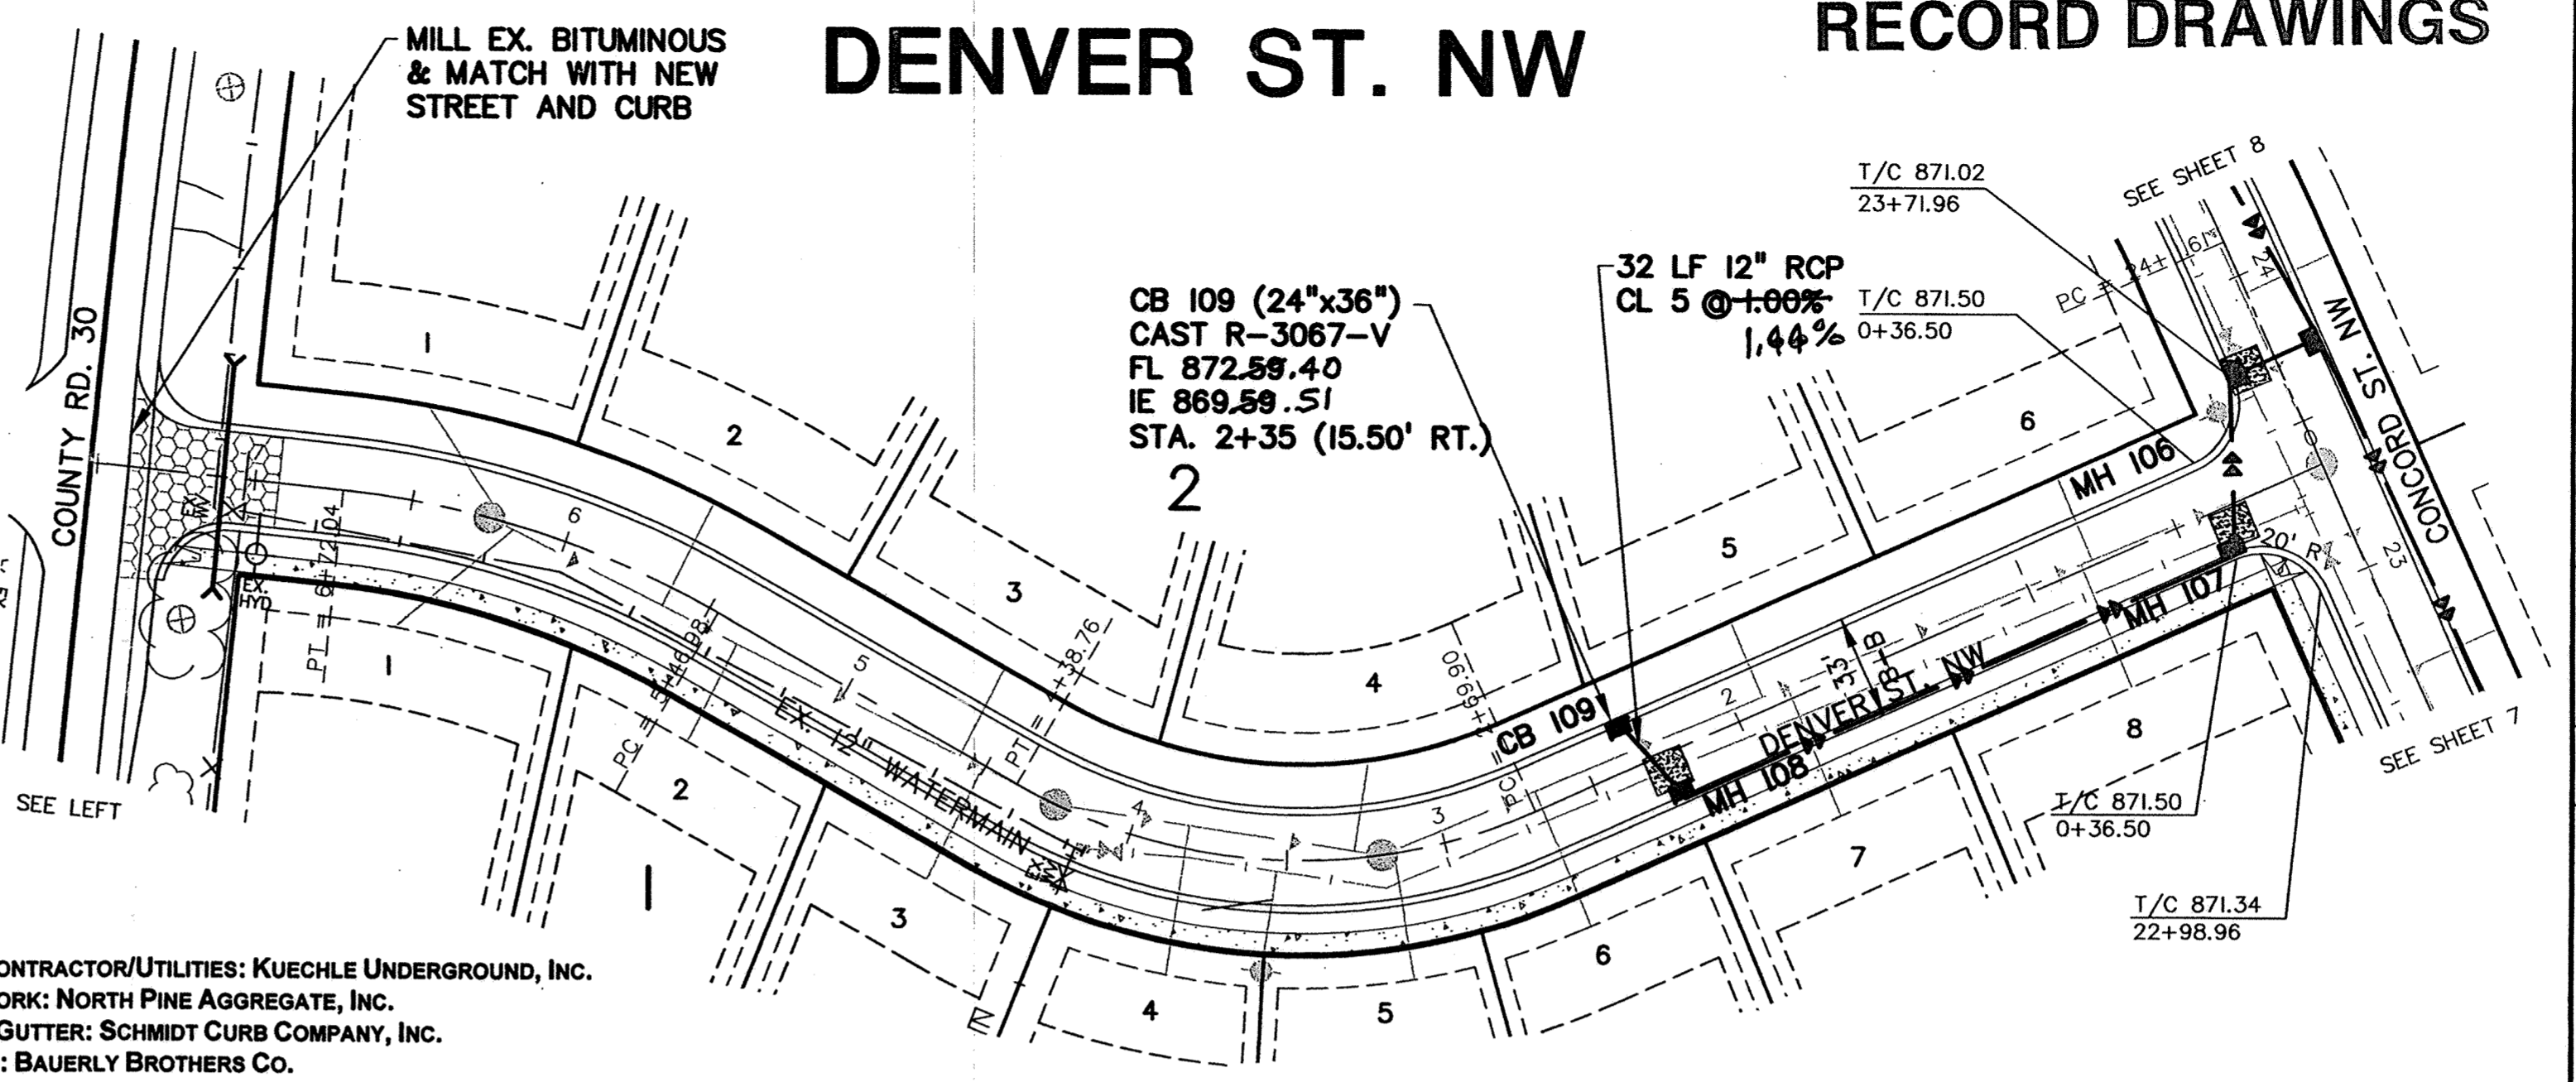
RECORD DRAWINGS

DENVER ST. NW

MILL EX. BITUMINOUS & MATCH WITH NEW STREET AND CURB

CB 109 (24"x36")
CAST R-3067-V
FL 872.~~59~~.40
IE 869.~~59~~.51
STA. 2+35 (15.50' RT.)

2

32 LF 12" RCP
CL 5 @ ~~1.00%~~
1.44%

T/C 871.02
23+71.96

SEE SHEET 8

T/C 871.50
0+36.50

PC = 24+
6
24

CONCORD ST. NW

MH 106

6

5

4

3

2

1

1

2

3

4

5

6

7

8

COUNTY RD. 30

EX. HYD

PT = 6+72.04

PC = 5+46.98

PT = 4+38.76

PC = 2+69.90

EX. 12" WATERMAIN

CB 109

MH 108

MH 107

DENVER ST. NW

33' R-B

20' R

23

SEE SHEET 7

T/C 871.50
0+36.50

T/C 871.34
22+98.96

SEE LEFT

1

ONTRACTOR/UTILITIES: KUECHLE UNDERGROUND, INC.
ORK: NORTH PINE AGGREGATE, INC.
GUTTER: SCHMIDT CURB COMPANY, INC.
: BAUERLY BROTHERS CO.